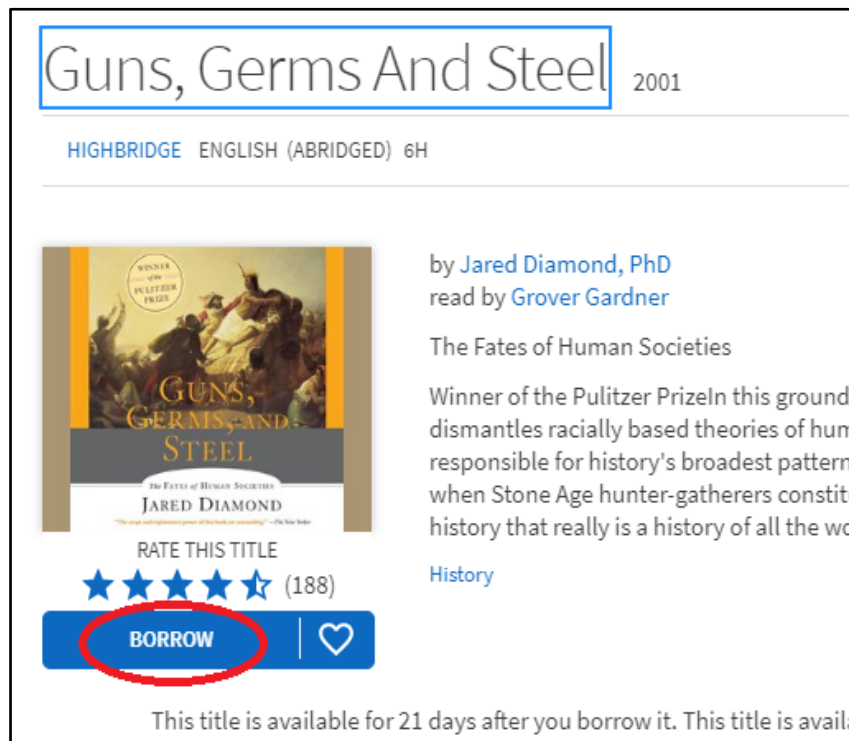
Guns, Germs And Steel 2001

HIGHBRIDGE ENGLISH (ABRIDGED) 6H

WINNER of the PULITZER PRIZE

GUNS, GERMS, AND STEEL

THE FATES of HUMAN SOCIETIES

JARED DIAMOND

"The scope and explanatory power of this book are astounding." —The New Yorker

by Jared Diamond, PhD
read by Grover Gardner

The Fates of Human Societies

Winner of the Pulitzer PrizeIn this ground
dismantles racially based theories of hum
responsible for history's broadest pattern
when Stone Age hunter-gatherers constit
history that really is a history of all the wo

History

RATE THIS TITLE

(188)

BORROW

This title is available for 21 days after you borrow it. This title is availa